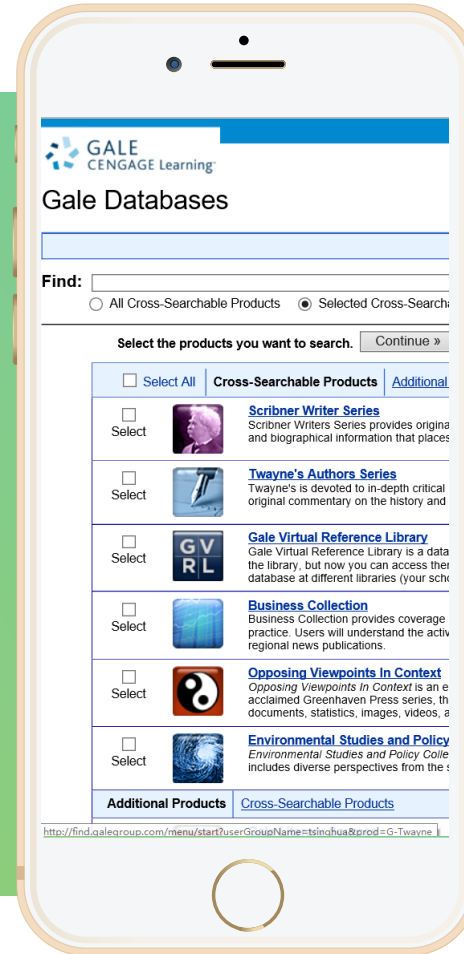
GALE
CENGAGE Learning

Gale Databases

Find:
All Cross-Searchable Products   Selected Cross-Searcha

Select the products you want to search.   Continue »

| Select All | Cross-Searchable Products | Additional |
|---|---|---|
| Select | | **Scribner Writer Series** Scribner Writers Series provides origina and biographical information that places |
| Select | | **Twayne's Authors Series** Twayne's is devoted to in-depth critical original commentary on the history and |
| Select | GV RL | **Gale Virtual Reference Library** Gale Virtual Reference Library is a data the library, but now you can access ther database at different libraries (your scho |
| Select | | **Business Collection** Business Collection provides coverage practice. Users will understand the activ regional news publications. |
| Select | | **Opposing Viewpoints In Context** *Opposing Viewpoints In Context* is an e acclaimed Greenhaven Press series, th documents, statistics, images, videos, a |
| Select | | **Environmental Studies and Policy** *Environmental Studies and Policy Colle* includes diverse perspectives from the s |

Additional Products   Cross-Searchable Products

http://find.galegroup.com/menu/start?userGroupName=tsinghua&prod=G-Twayne